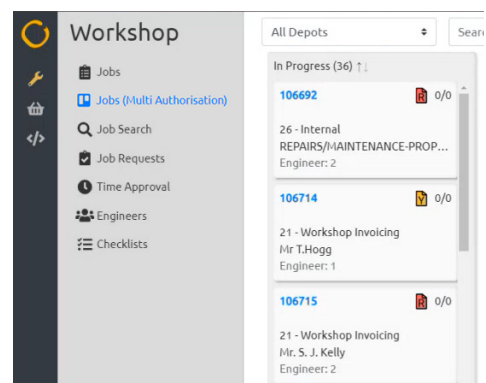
Workshop

Jobs
Jobs (Multi Authorisation)
Job Search
Job Requests
Time Approval
Engineers
Checklists

All Depots
Searc

In Progress (36)

106692
0/0
26 - Internal
REPAIRS/MAINTENANCE-PROP...
Engineer: 2

106714
0/0
21 - Workshop Invoicing
Mr T.Hogg
Engineer: 1

106715
0/0
21 - Workshop Invoicing
Mr. S. J. Kelly
Engineer: 2